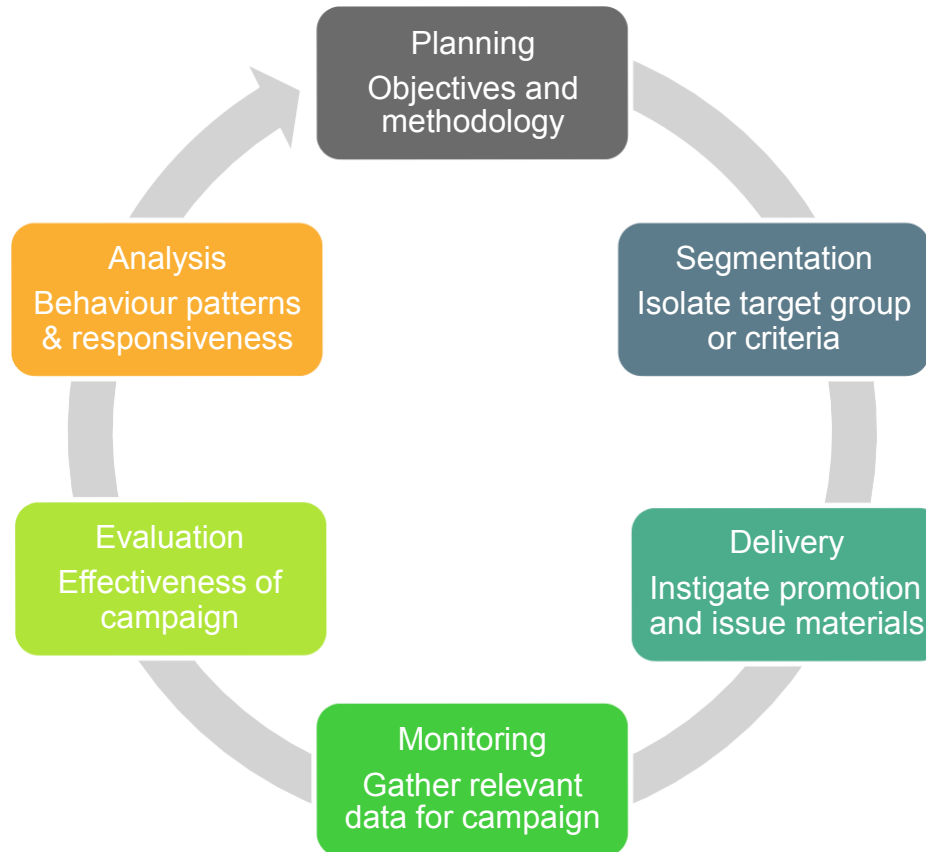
Planning
Objectives and methodology

Segmentation
Isolate target group or criteria

Delivery
Instigate promotion and issue materials

Monitoring
Gather relevant data for campaign

Evaluation
Effectiveness of campaign

Analysis
Behaviour patterns & responsiveness